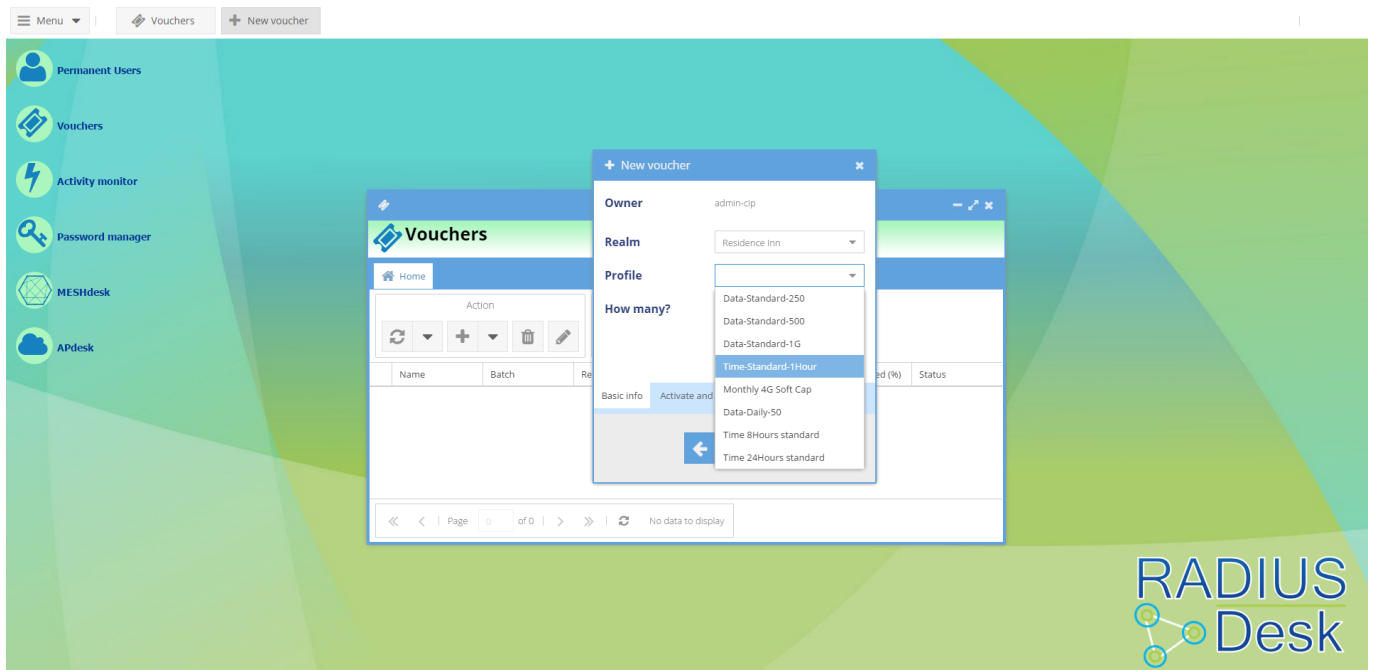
Menu
Vouchers
New voucher

Permanent Users
Vouchers
Activity monitor
Password manager
MESHdesk
APdesk

Vouchers
Home
Action
Name
Batch
Re
ed (%)
Status
Page
0
of 0
No data to display

New voucher
Owner
admin-cip
Realm
Residence Inn
Profile
How many?
Basic info
Activate and

Data-Standard-250
Data-Standard-500
Data-Standard-1G
Time-Standard-1Hour
Monthly 4G Soft Cap
Data-Daily-50
Time 8Hours standard
Time 24Hours standard

RADIUS
Desk